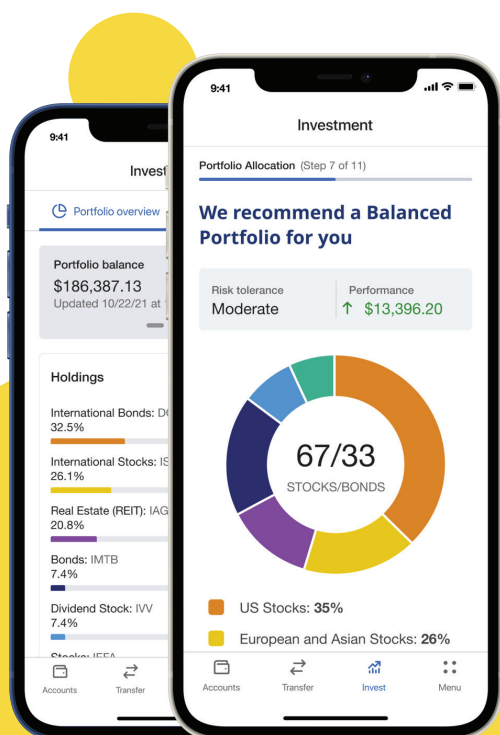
9:41

Invest

Portfolio overview

Portfolio balance
$186,387.13
Updated 10/22/21 at

Holdings

International Bonds: DG
32.5%

International Stocks: IS
26.1%

Real Estate (REIT): IAG
20.8%

Bonds: IMTB
7.4%

Dividend Stock: IVV
7.4%

Stocks: IEFA

Accounts
Transfer

9:41

Investment

Portfolio Allocation (Step 7 of 11)

We recommend a Balanced Portfolio for you

Risk tolerance
Moderate

Performance
↑ $13,396.20

67/33
STOCKS/BONDS

US Stocks: **35%**

European and Asian Stocks: **26%**

Accounts
Transfer
Invest
Menu